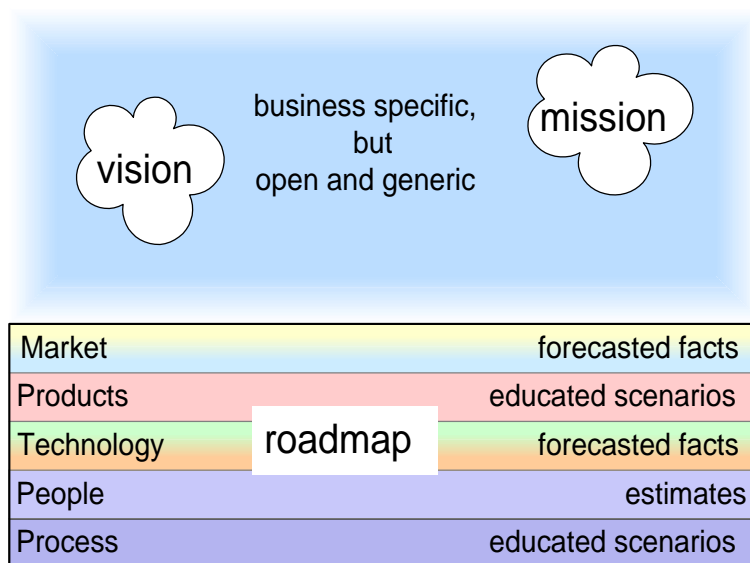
vision

business specific, but open and generic

mission

| Market | forecasted facts |
|---|---|
| Products | educated scenarios |
| Technology | forecasted facts |
| People | estimates |
| Process | educated scenarios |

roadmap